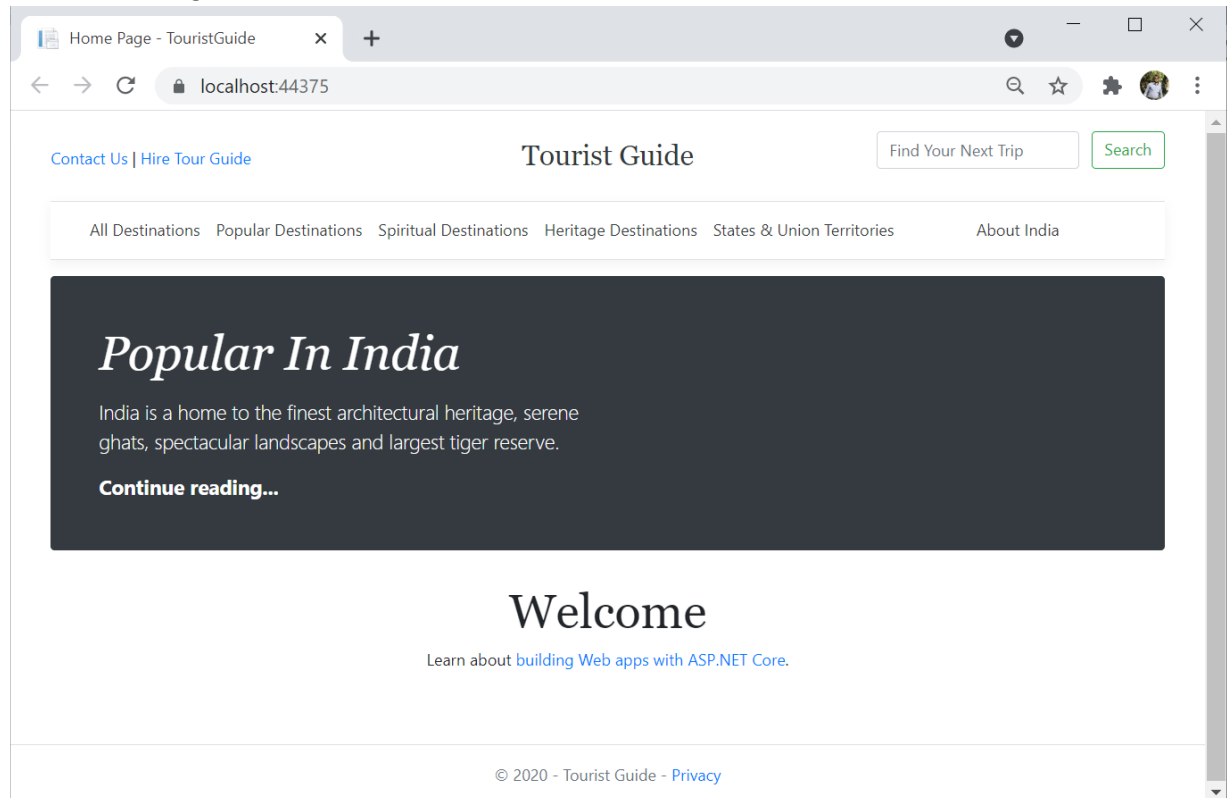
Home Page - TouristGuide

localhost:44375

Contact Us | Hire Tour Guide

Tourist Guide

Find Your Next Trip

Search

All Destinations Popular Destinations Spiritual Destinations Heritage Destinations States & Union Territories About India

Popular In India

India is a home to the finest architectural heritage, serene ghats, spectacular landscapes and largest tiger reserve.

Continue reading...

Welcome

Learn about building Web apps with ASP.NET Core.

© 2020 - Tourist Guide - Privacy